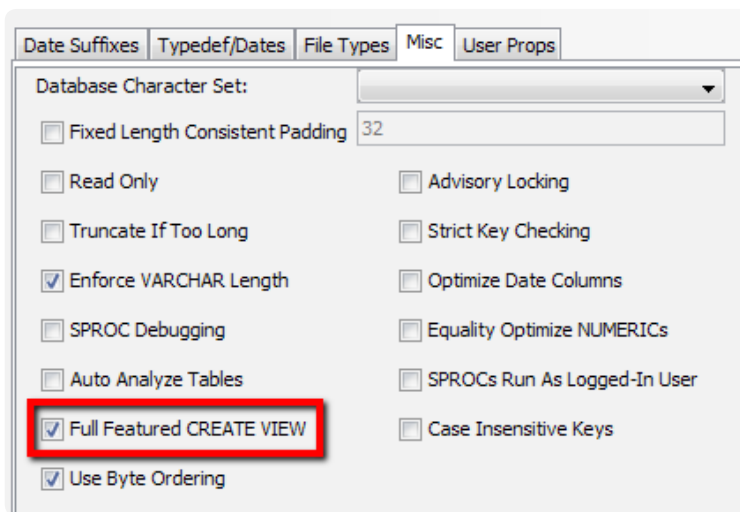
Date Suffixes | Typedef/Dates | File Types | Misc | User Props

Database Character Set:

Fixed Length Consistent Padding 32

Read Only
Advisory Locking

Truncate If Too Long
Strict Key Checking

Enforce VARCHAR Length
Optimize Date Columns

SPROC Debugging
Equality Optimize NUMERICs

Auto Analyze Tables
SPROCs Run As Logged-In User

Full Featured CREATE VIEW
Case Insensitive Keys

Use Byte Ordering